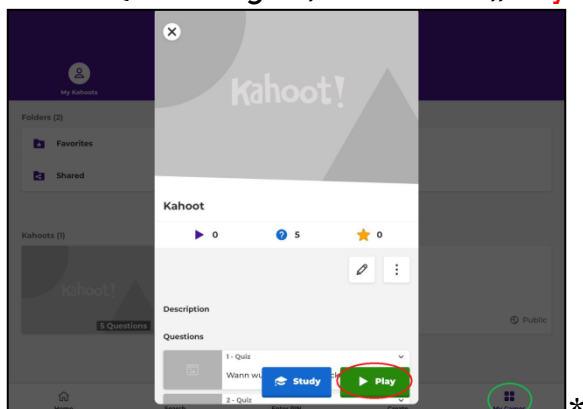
My Kahoots

Folders (2)

Favorites

Shared

Kahoots (1)

Kahoot!

5 Questions

Public

Kahoot!

Kahoot

0

5

0

Description

Questions

1 - Quiz

Wann wu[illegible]

2 - Quiz

Study

Play

Home

Search

Enter PIN

Create

My Games

*